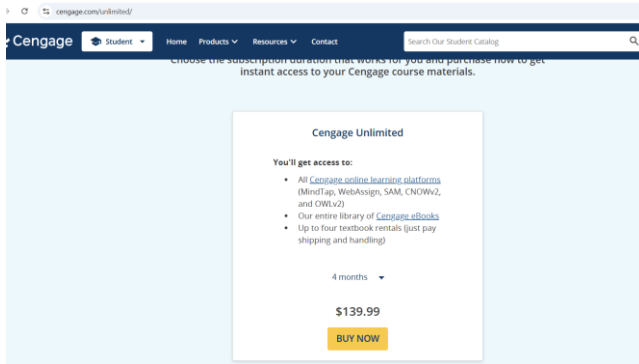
cengage.com/unlimited/

Cengage Student Home Products Resources Contact Search Our Student Catalog

Choose the subscription duration that works for you and purchase now to get instant access to your Cengage course materials.

Cengage Unlimited

You'll get access to:

- All Cengage online learning platforms (MindTap, WebAssign, SAM, CNOWv2, and OWLv2)
- Our entire library of Cengage eBooks
- Up to four textbook rentals (just pay shipping and handling)

4 months

$139.99

BUY NOW